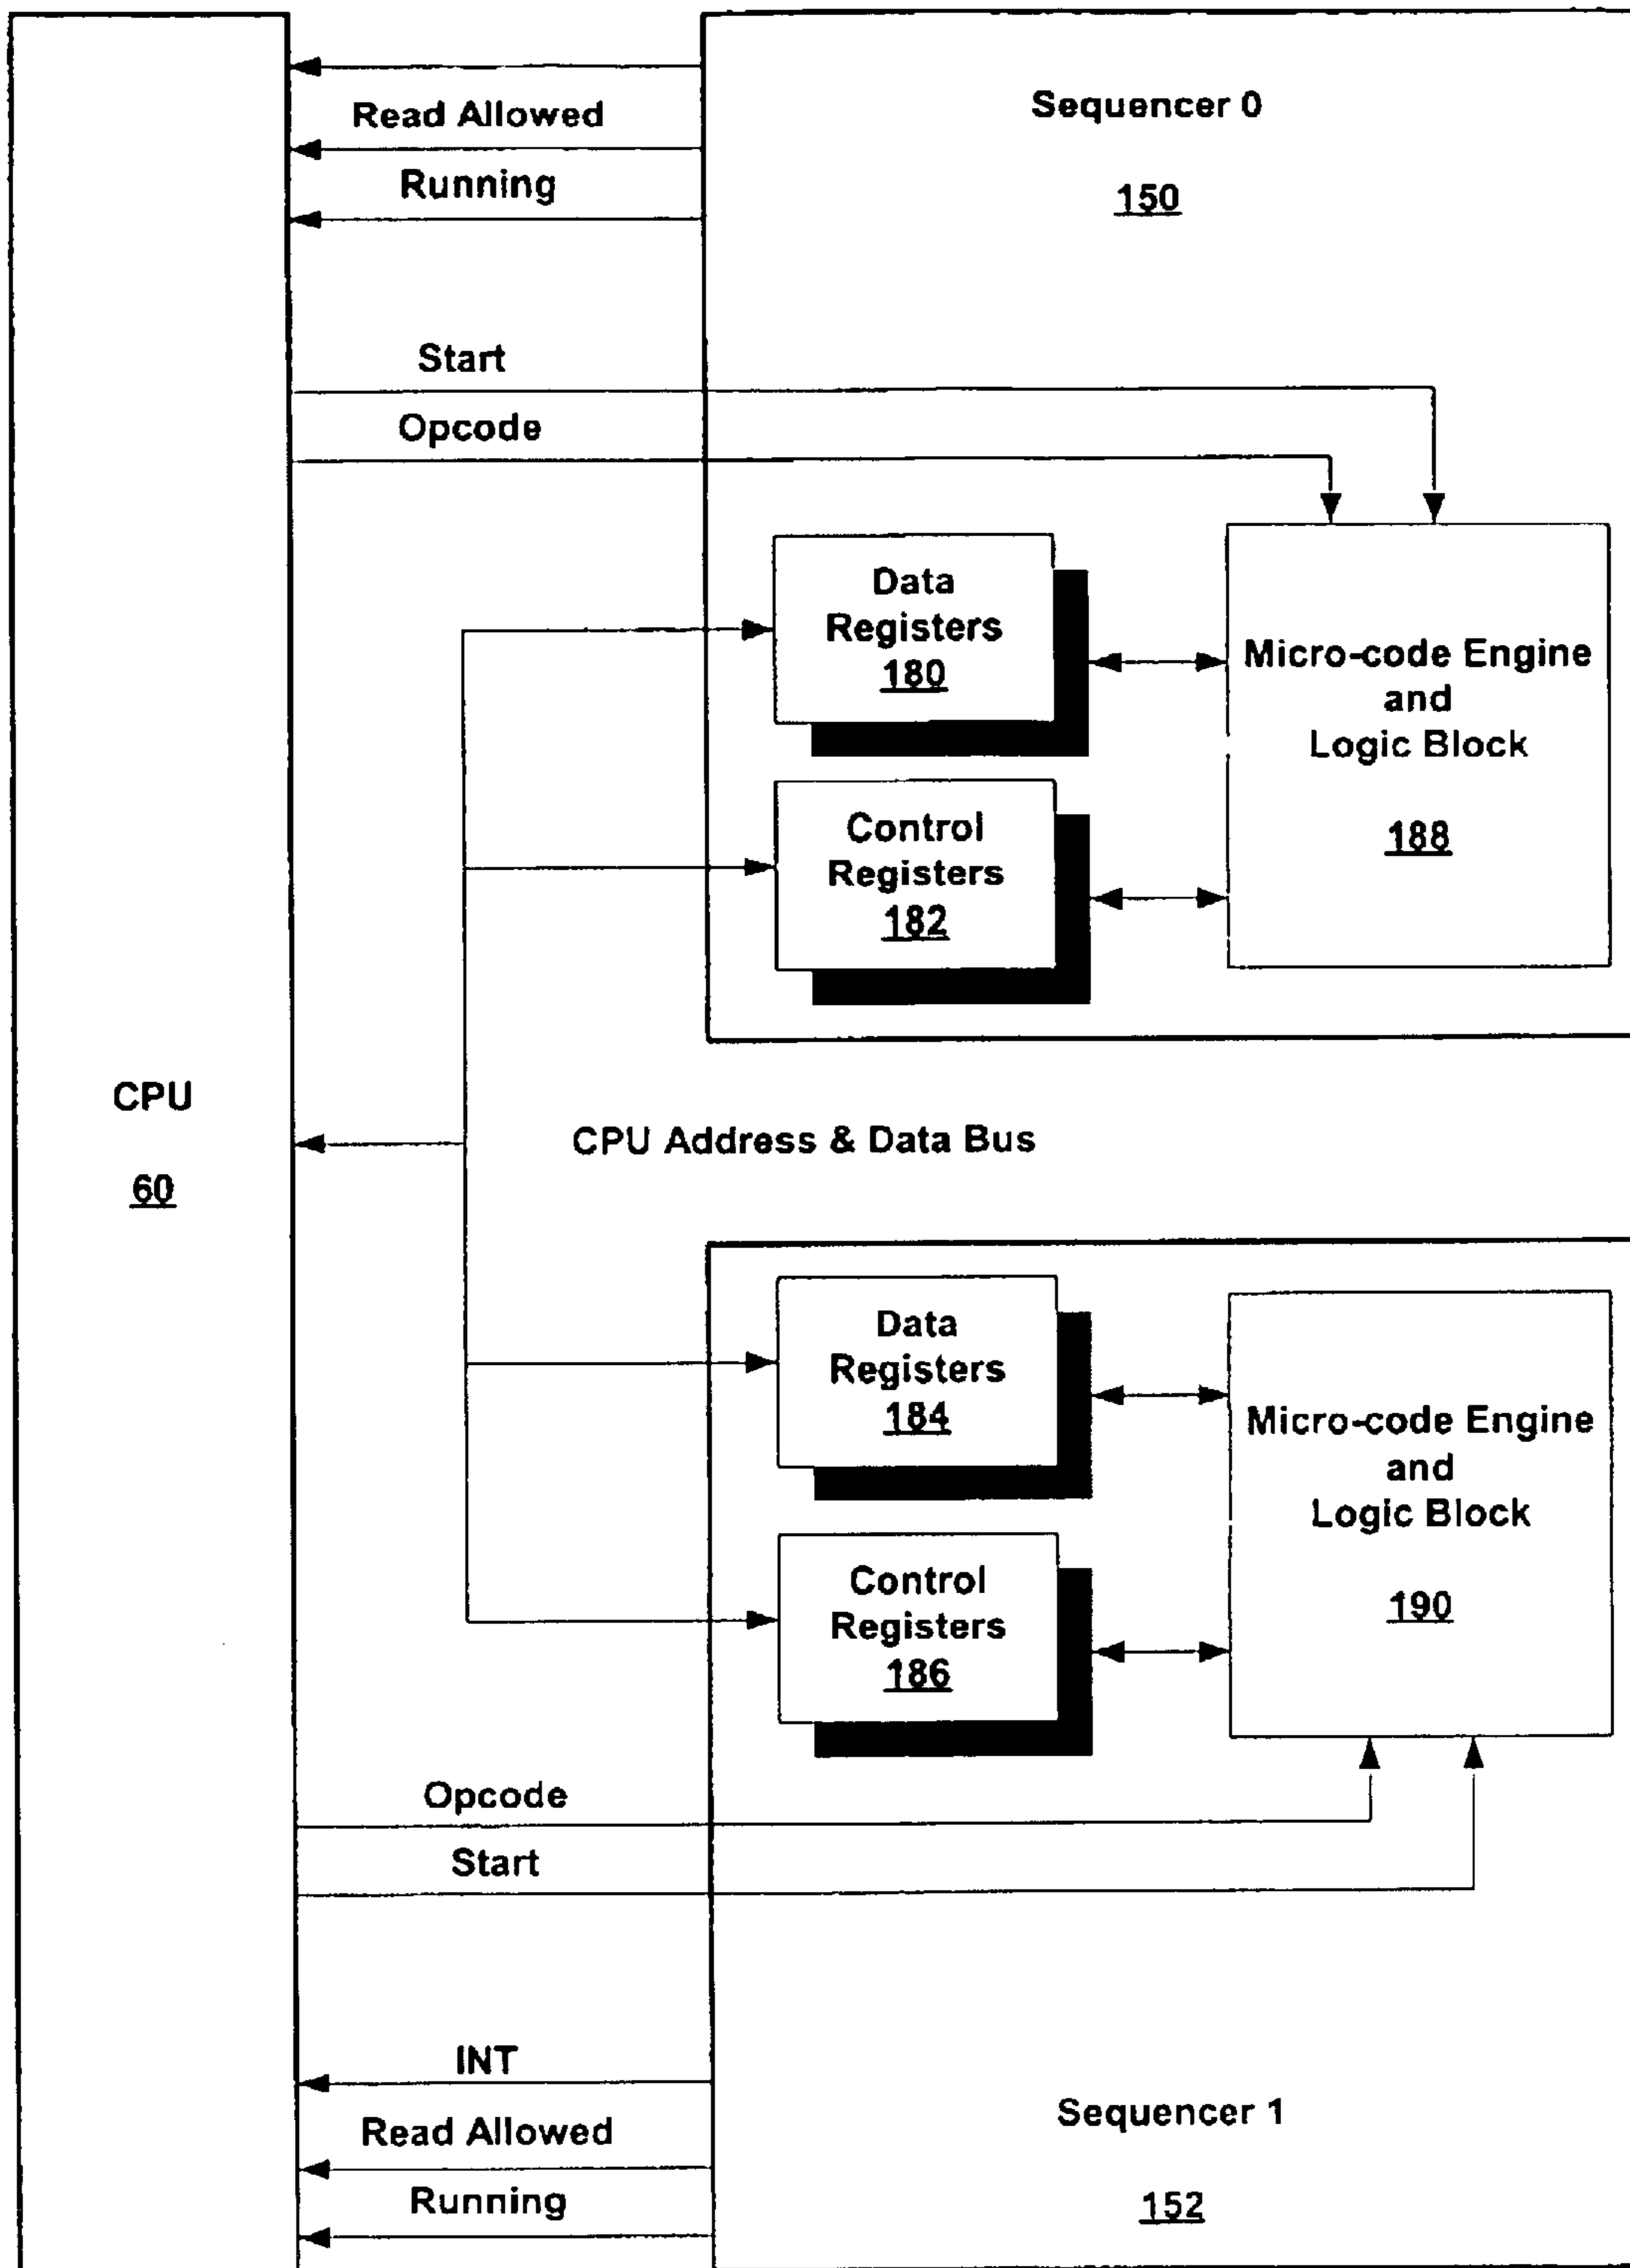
Read Allowed

Running

Sequencer 0

150

Start

Opcode

Data Registers 180

Control Registers 182

Micro-code Engine and Logic Block

188

CPU

60

CPU Address & Data Bus

Data Registers 184

Control Registers 186

Micro-code Engine and Logic Block

190

Opcode

Start

INT

Read Allowed

Running

Sequencer 1

152